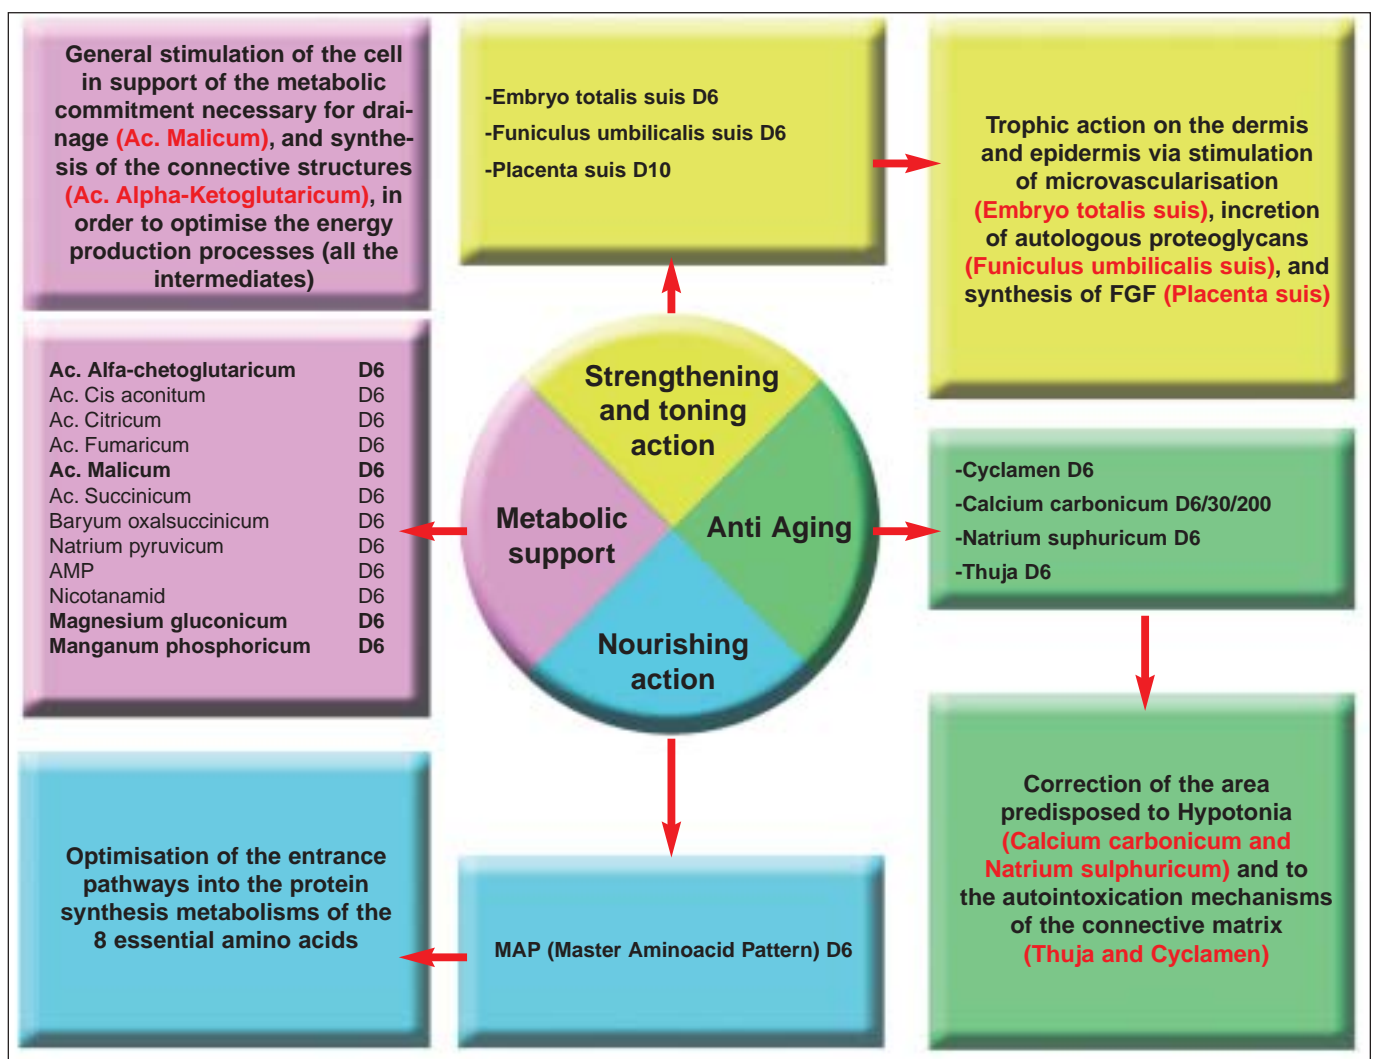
General stimulation of the cell in support of the metabolic commitment necessary for drainage (Ac. Malicum), and synthesis of the connective structures (Ac. Alpha-Ketoglutaricum), in order to optimise the energy production processes (all the intermediates)

-Embryo totalis suis D6
-Funiculus umbilicalis suis D6
-Placenta suis D10

Trophic action on the dermis and epidermis via stimulation of microvascularisation (Embryo totalis suis), incretion of autologous proteoglycans (Funiculus umbilicalis suis), and synthesis of FGF (Placenta suis)

| | |
|---|---|
| Ac. Alfa-chetoglutaricum | D6 |
| Ac. Cis aconitum | D6 |
| Ac. Citricum | D6 |
| Ac. Fumaricum | D6 |
| Ac. Malicum | D6 |
| Ac. Succinicum | D6 |
| Baryum oxalsuccinicum | D6 |
| Natrium pyruvicum | D6 |
| AMP | D6 |
| Nicotanamid | D6 |
| Magnesium gluconicum | D6 |
| Manganum phosphoricum | D6 |

Strengthening and toning action

Metabolic support

Anti Aging

Nourishing action

-Cyclamen D6
-Calcium carbonicum D6/30/200
-Natrium suphuricum D6
-Thuja D6

Correction of the area predisposed to Hypotonia (Calcium carbonicum and Natrium sulphuricum) and to the autointoxication mechanisms of the connective matrix (Thuja and Cyclamen)

Optimisation of the entrance pathways into the protein synthesis metabolisms of the 8 essential amino acids

MAP (Master Aminoacid Pattern) D6